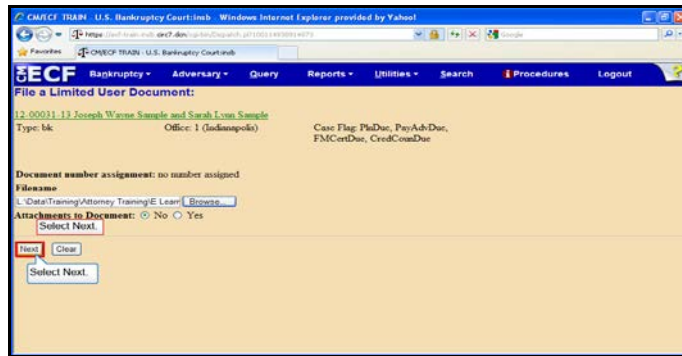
CM/ECF TRAIN - U.S. Bankruptcy Court:insb - Windows Internet Explorer provided by Yahoo!

https://ecf-train.insb.circ7.dcn/cgi-bin/Dispatch.pl?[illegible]

Favorites | CM/ECF TRAIN - U.S. Bankruptcy Court:insb

ECF Bankruptcy Adversary Query Reports Utilities Search Procedures Logout

File a Limited User Document:

12-00031-13 Joseph Wayne Sample and Sarah Lynn Sample
Type: bk Office: 1 (Indianapolis) Case Flag: PlnDue, PayAdvDue, FMCertDue, CredCounDue

Document number assignment: no number assigned
Filename
L:\Data\Training\Attorney Training\E Learn Browse...
Attachments to Document: No Yes

Select Next.

Next Clear

Select Next.